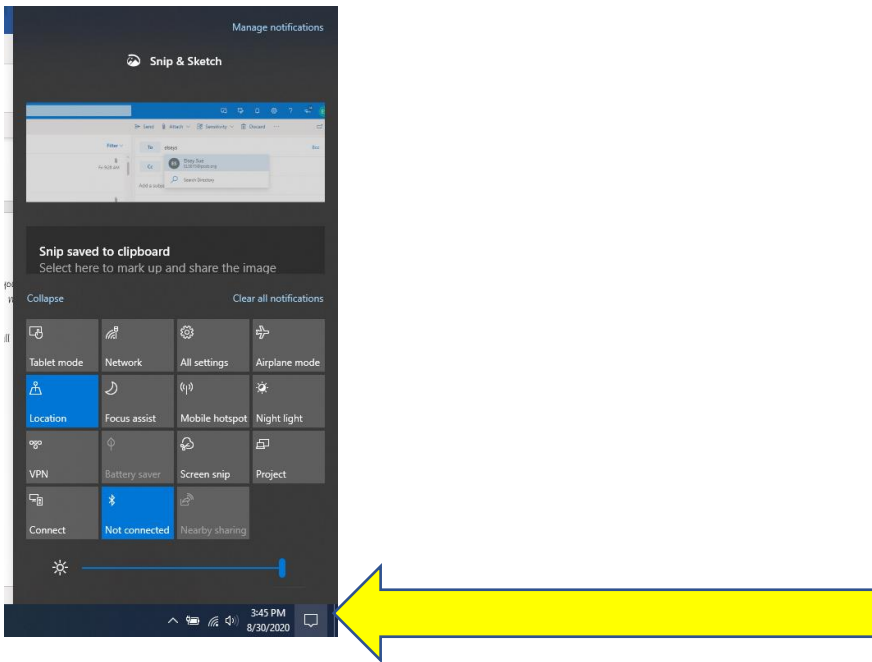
Manage notifications

Snip & Sketch

Snip saved to clipboard
Select here to mark up and share the image

Collapse

Clear all notifications

Tablet mode
Network
All settings
Airplane mode
Location
Focus assist
Mobile hotspot
Night light
VPN
Battery saver
Screen snip
Project
Connect
Not connected
Nearby sharing

3:45 PM
8/30/2020